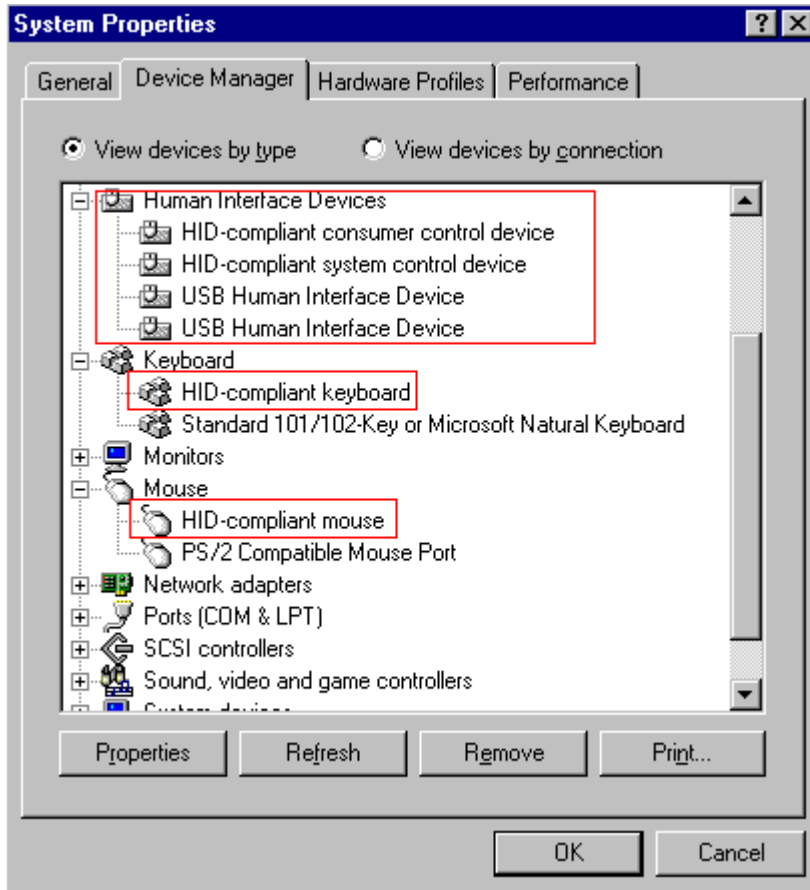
System Properties

? X

General | Device Manager | Hardware Profiles | Performance

View devices by type   View devices by connection

Human Interface Devices
HID-compliant consumer control device
HID-compliant system control device
USB Human Interface Device
USB Human Interface Device
Keyboard
HID-compliant keyboard
Standard 101/102-Key or Microsoft Natural Keyboard
Monitors
Mouse
HID-compliant mouse
PS/2 Compatible Mouse Port
Network adapters
Ports (COM & LPT)
SCSI controllers
Sound, video and game controllers
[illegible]

Properties | Refresh | Remove | Print...

OK | Cancel